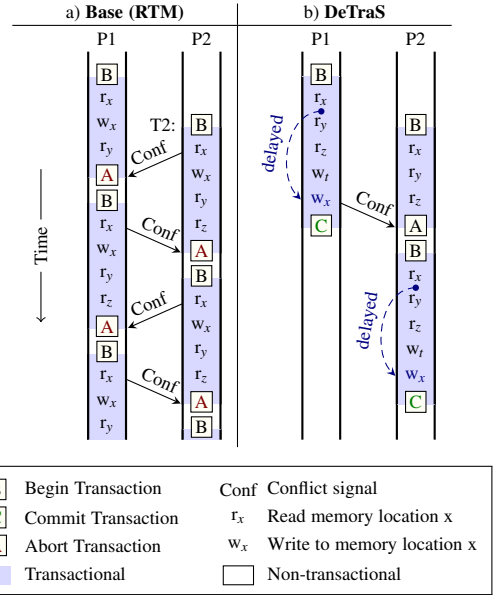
a) **Base (RTM)**

P1 P2

B
$r_x$
$w_x$
$r_y$
A
B
$r_x$
$w_x$
$r_y$
$r_z$
A
B
$r_x$
$w_x$
$r_y$

T2: B
$r_x$
$w_x$
$r_y$
$r_z$
A
B
$r_x$
$w_x$
$r_y$
$r_z$
A
B

Conf
Conf
Conf
Conf

Time

b) **DeTraS**

P1 P2

B
$r_x$
$r_y$
$r_z$
$w_t$
$w_x$
C

delayed

Conf

B
$r_x$
$r_y$
$r_z$
A
B
$r_x$
$r_y$
$r_z$
$w_t$
$w_x$
C

delayed

B Begin Transaction
C Commit Transaction
A Abort Transaction
Transactional
Conf Conflict signal
$r_x$ Read memory location x
$w_x$ Write to memory location x
Non-transactional